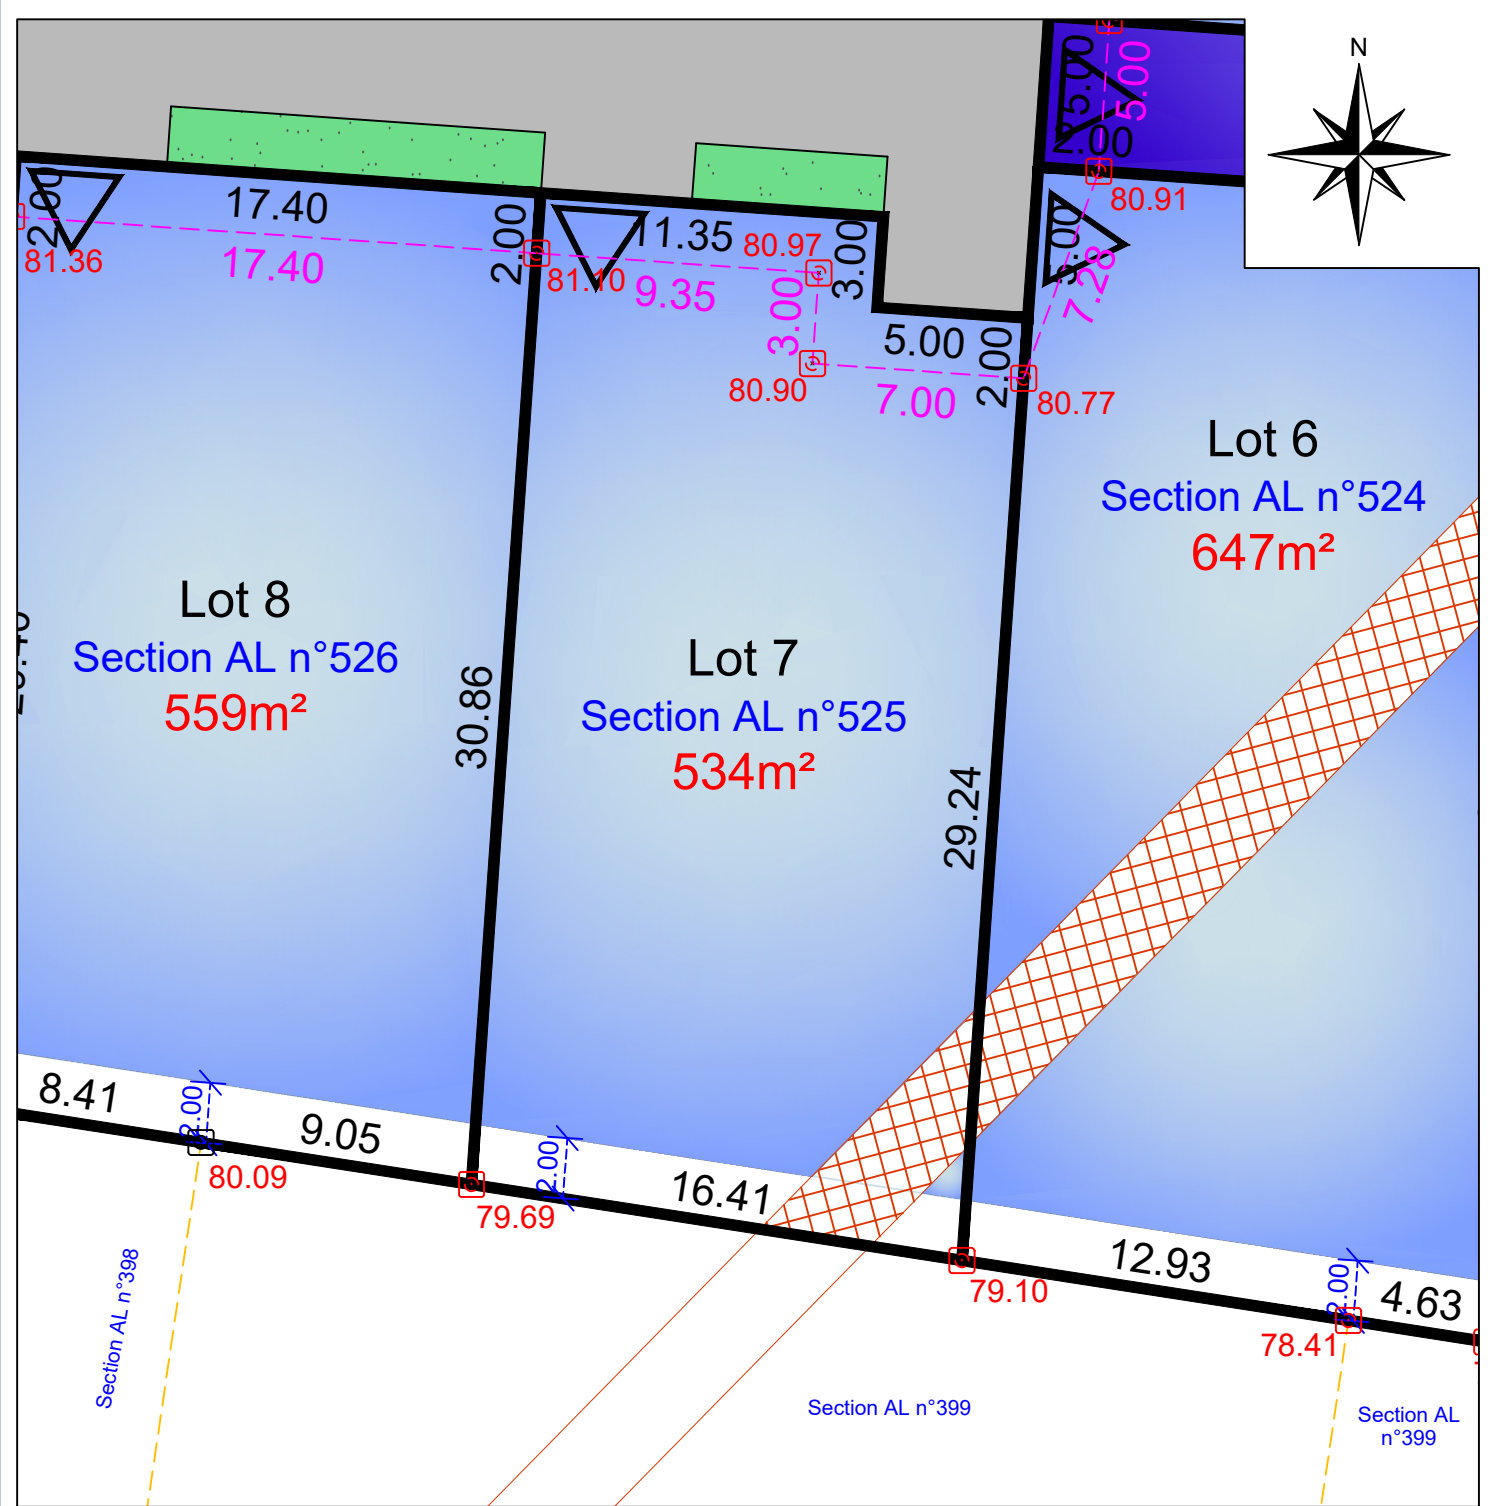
N

2.00
81.36
17.40
17.40
2.00
81.10
11.35
80.97
9.35
3.00
3.00
80.90
5.00
7.00
2.00
80.77
5.00
2.00
5.00
80.91
5.00
7.28

Lot 6
Section AL n°524
647m²

Lot 8
Section AL n°526
559m²

30.86

Lot 7
Section AL n°525
534m²

29.24

8.41
2.00
80.09
9.05
79.69
2.00
16.41
79.10
12.93
2.00
78.41
4.63

Section AL n°398
Section AL n°399
Section AL n°399